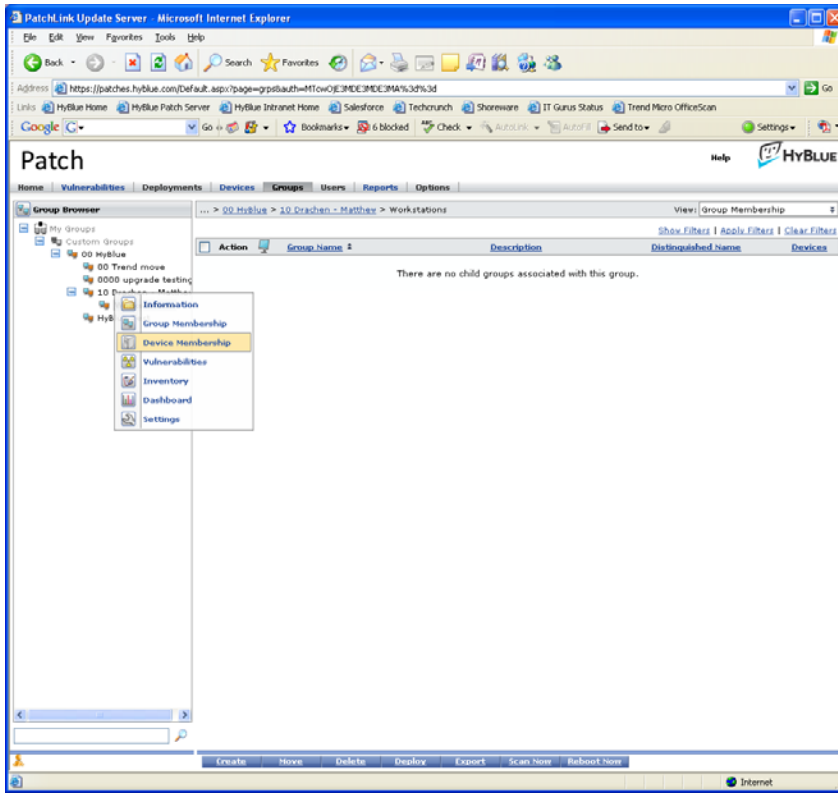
PatchLink Update Server - Microsoft Internet Explorer

File Edit View Favorites Tools Help

Back Search Favorites

Address https://patches.hyblue.com/Default.aspx?page=grps&auth=MTcwOjE3MDE3MDE3MA%3d%3d Go

Links HyBlue Home HyBlue Patch Server HyBlue Intranet Home Salesforce Techcrunch Shoreware IT Gurus Status Trend Micro OfficeScan

Google G- Go Bookmarks 6 blocked Check AutoLink AutoFill Send to Settings

Patch

Help HyBlue

Home | Vulnerabilities | Deployments | Devices | Groups | Users | Reports | Options

Group Browser

My Groups
Custom Groups
00 HyBlue
00 Trend move
0000 upgrade testing
10 Drachen - Matthew
HyB

Information
Group Membership
Device Membership
Vulnerabilities
Inventory
Dashboard
Settings

... > 00 HyBlue > 10 Drachen - Matthew > Workstations

View: Group Membership

Show Filters | Apply Filters | Clear Filters

| Action | Group Name | Description | Distinguished Name | Devices |
|---|---|---|---|---|

There are no child groups associated with this group.

Create Move Delete Deploy Export Scan Now Reboot Now

Internet